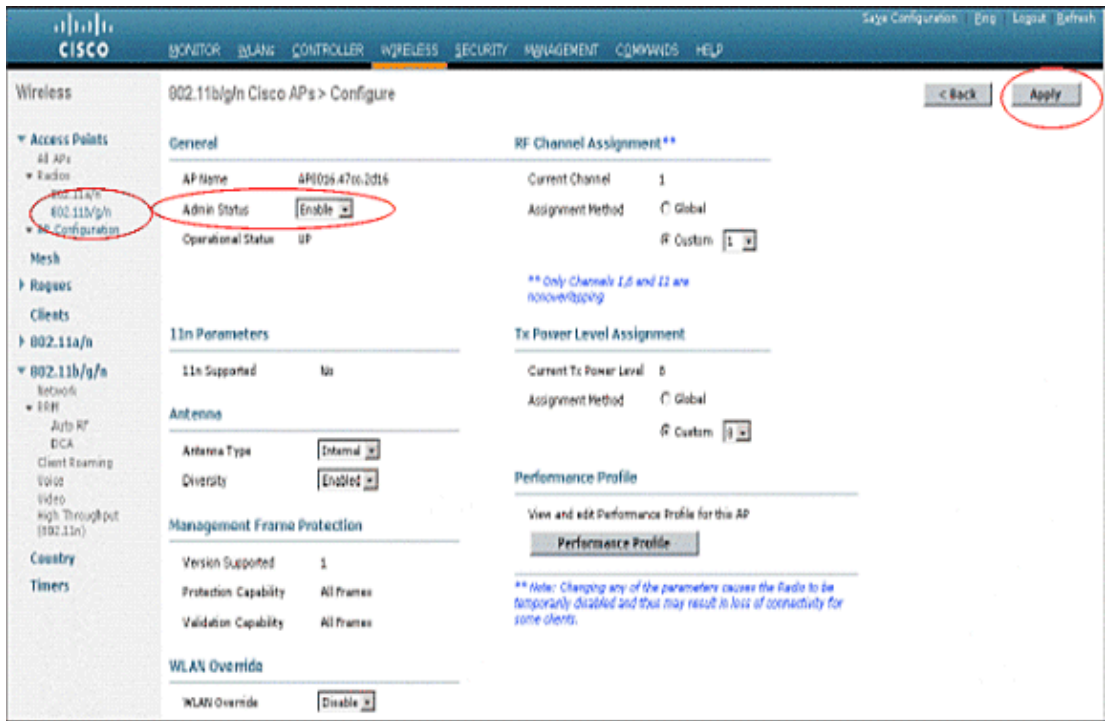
cisco

MONITOR WLANs CONTROLLER WIRELESS SECURITY MANAGEMENT COMMANDS HELP

Save Configuration | Ping | Logout | Refresh

Wireless

Access Points
All APs
Radios
802.11a/n
802.11b/g/n
AP Configuration

Mesh

Rogues

Clients

802.11a/n

802.11b/g/n
Network
RRM
Auto RF
DCA
Client Roaming
Voice
Video
High Throughput (802.11n)

Country

Timers

802.11b/g/n Cisco APs > Configure

< Back

Apply

General

AP Name AP0016.47cc.2d16

Admin Status Enable

Operational Status UP

11n Parameters

11n Supported No

Antenna

Antenna Type Internal

Diversity Enabled

Management Frame Protection

Version Supported 1

Protection Capability All Frames

Validation Capability All Frames

WLAN Override

WLAN Override Disable

RF Channel Assignment**

Current Channel 1

Assignment Method Global

Custom 1

** Only Channels 1,6 and 11 are nonoverlapping

Tx Power Level Assignment

Current Tx Power Level 8

Assignment Method Global

Custom 8

Performance Profile

View and edit Performance Profile for this AP

Performance Profile

** Note: Changing any of the parameters causes the Radio to be temporarily disabled and thus may result in loss of connectivity for some clients.